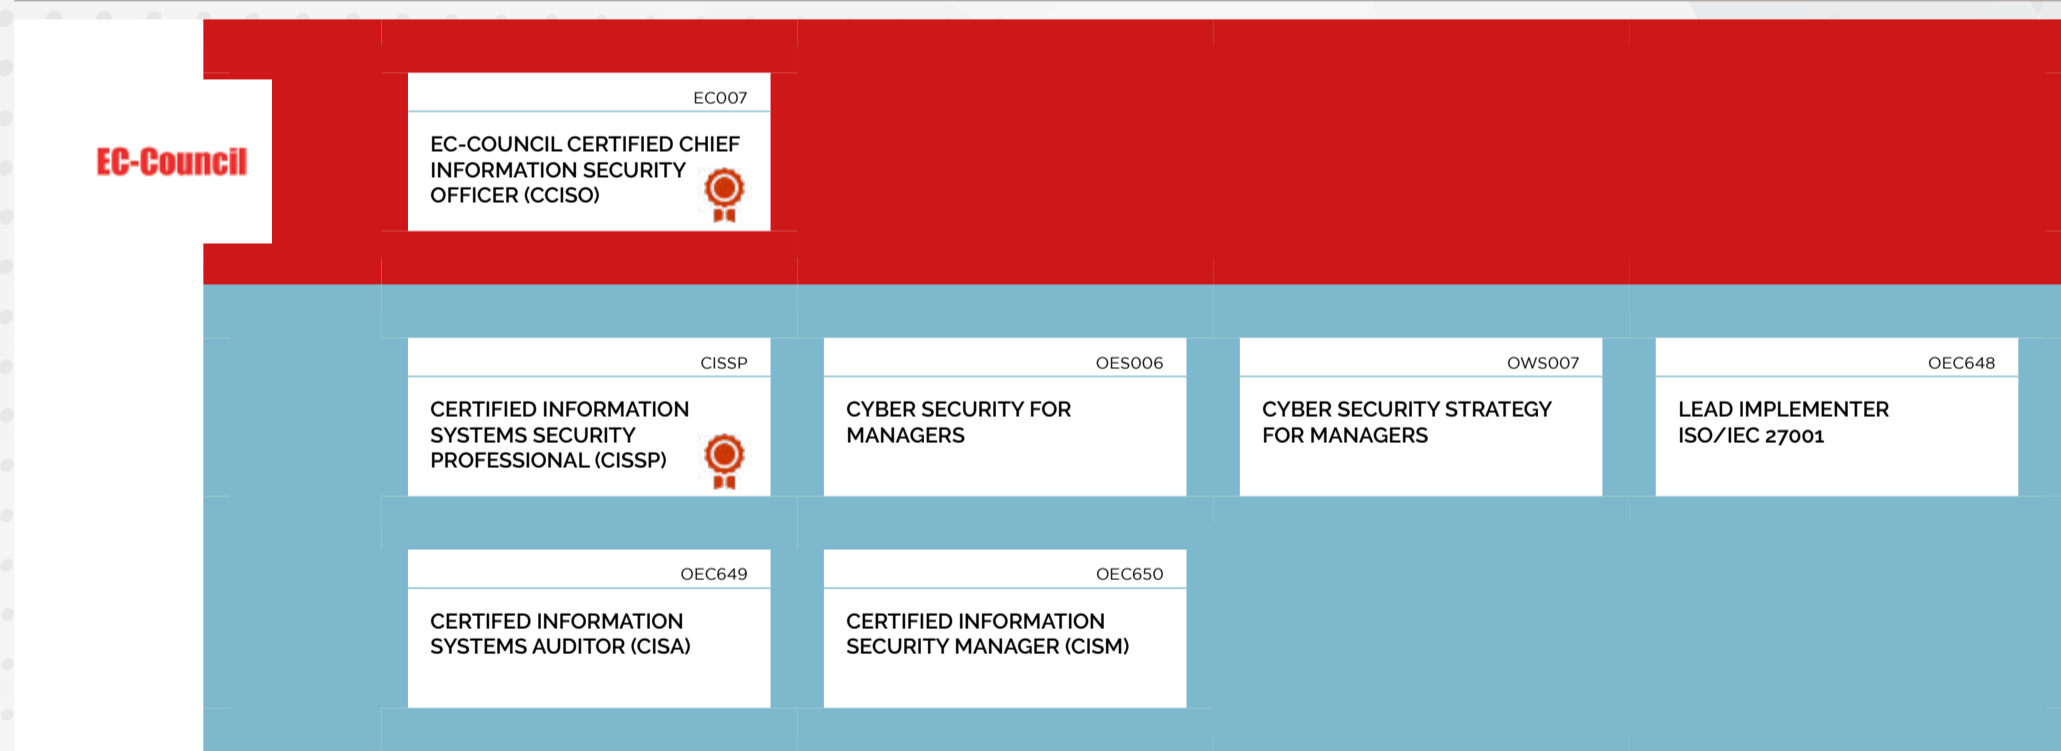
EC-Council

EC007

EC-COUNCIL CERTIFIED CHIEF INFORMATION SECURITY OFFICER (CCISO)

CISSP

CERTIFIED INFORMATION SYSTEMS SECURITY PROFESSIONAL (CISSP)

OES006

CYBER SECURITY FOR MANAGERS

OWS007

CYBER SECURITY STRATEGY FOR MANAGERS

OEC648

LEAD IMPLEMENTER ISO/IEC 27001

OEC649

CERTIFED INFORMATION SYSTEMS AUDITOR (CISA)

OEC650

CERTIFIED INFORMATION SECURITY MANAGER (CISM)